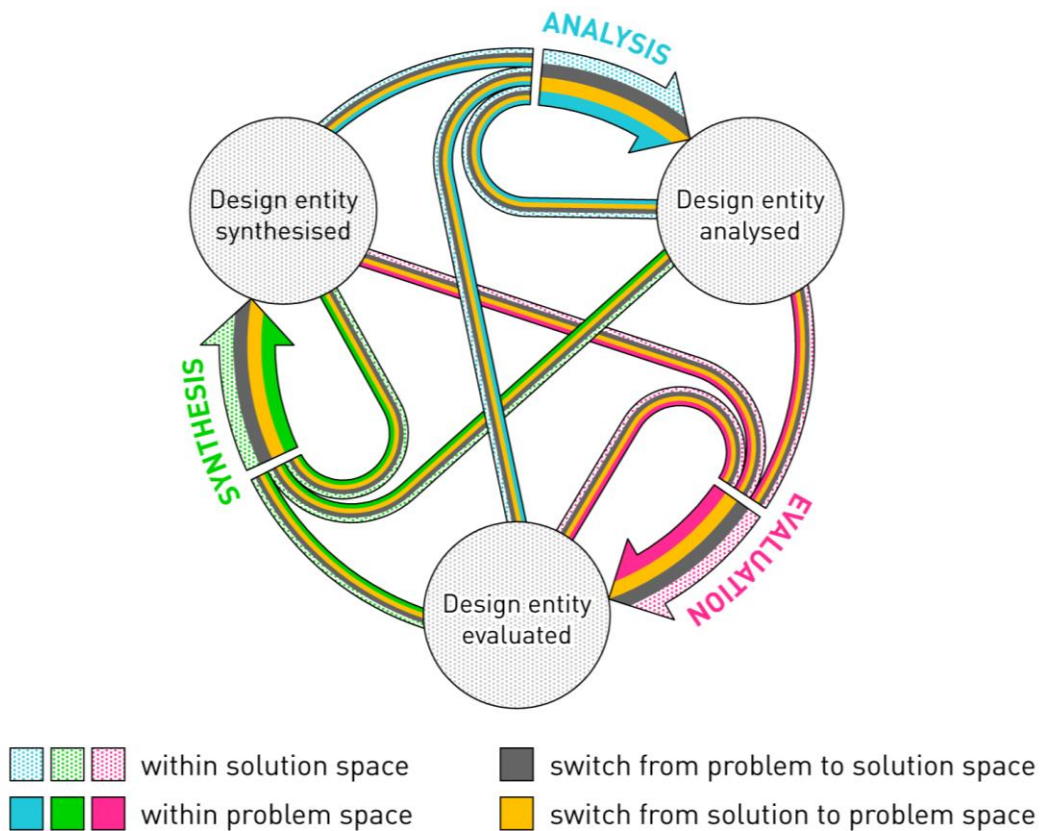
ANALYSIS

Design entity synthesised

Design entity analysed

SYNTHESIS

EVALUATION

Design entity evaluated

within solution space

within problem space

switch from problem to solution space

switch from solution to problem space